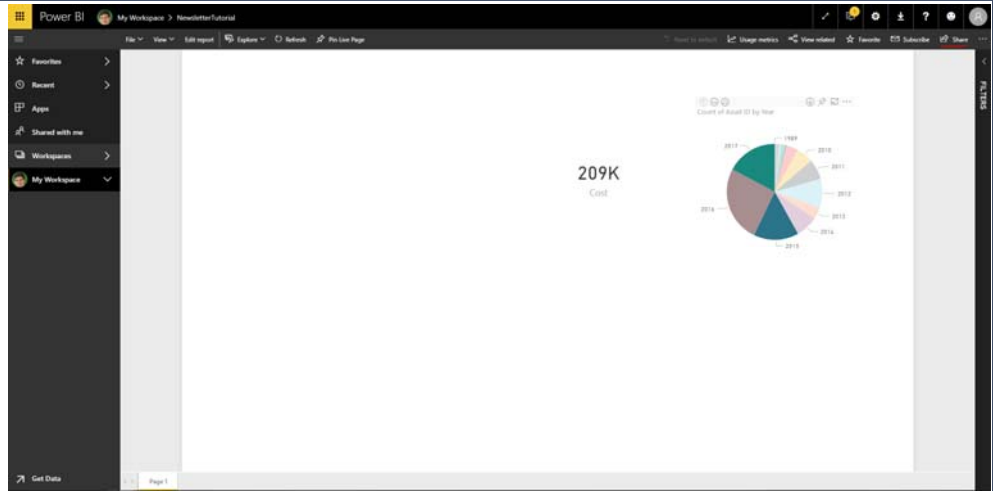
Power BI My Workspace > NewsletterTutorial

File View Edit report Explore Refresh Pin Live Page

Reset to default Usage metrics View related Favorite Subscribe Share

Favorites
Recent
Apps
Shared with me
Workspaces
My Workspace

Get Data

209K
Cost

Count of Asset ID by Year

2017
1989
2010
2011
2012
2013
2014
2015
2016

FILTERS

Page 1